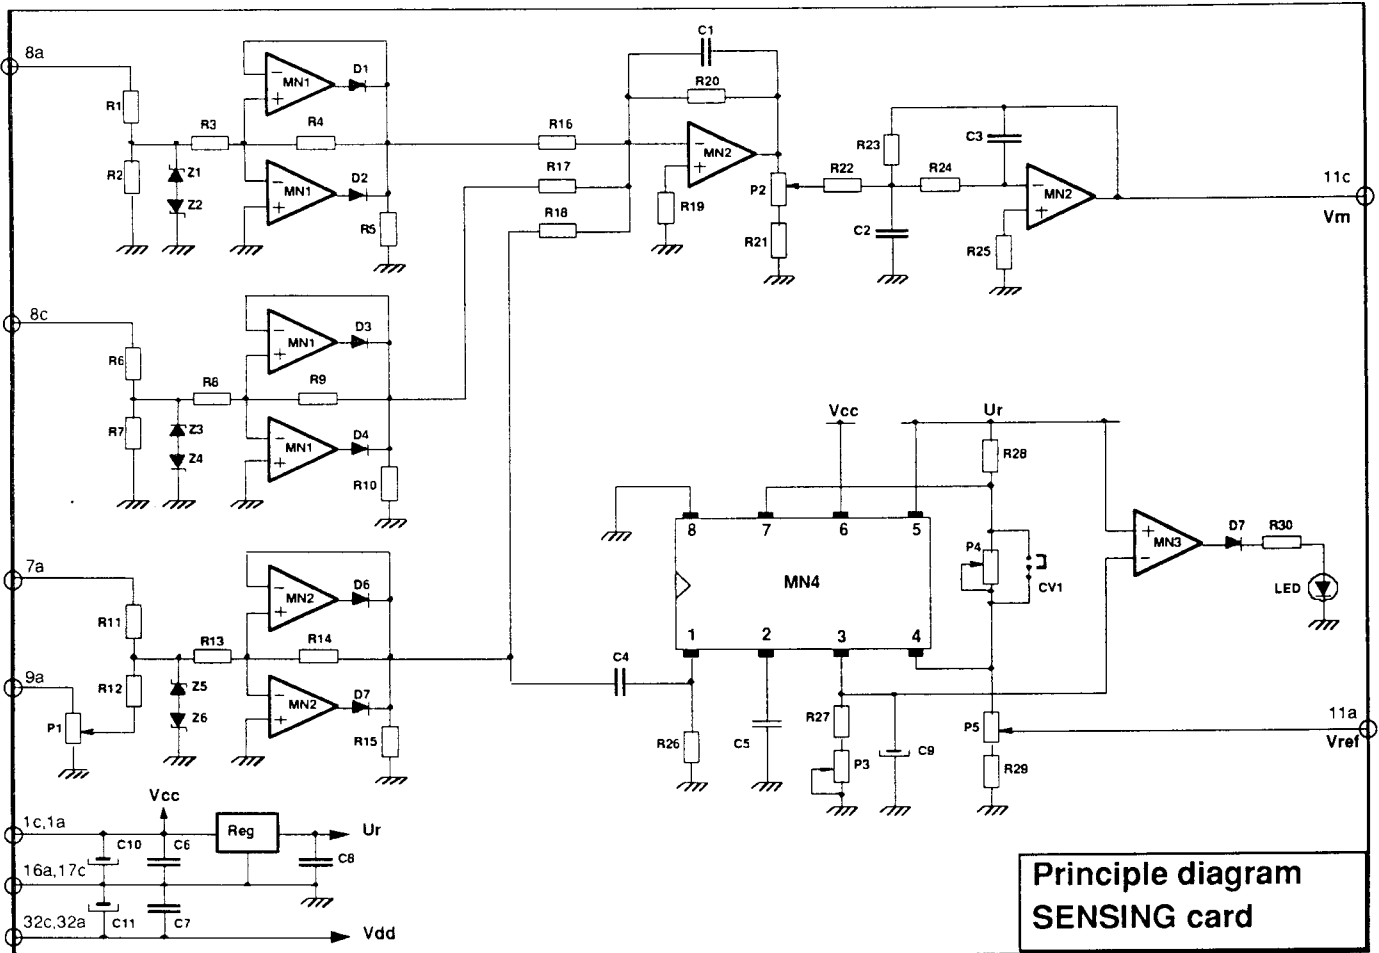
8a
R1
R2
R3
Z1
Z2
MN1
D1
R4
MN1
D2
R5
R16
R17
R18
C1
R20
MN2
R19
P2
R21
R22
R23
C2
C3
R24
MN2
R25
11c
Vm
8c
R6
R7
R8
Z3
Z4
MN1
D3
R9
MN1
D4
R10
7a
R11
9a
R12
P1
R13
Z5
Z6
MN2
D6
R14
MN2
D7
R15
Vcc
Ur
R28
8
7
6
5
MN4
1
2
3
4
P4
CV1
MN3
D7
R30
LED
C4
R26
C5
R27
P3
C9
P5
R29
11a
Vref
Vcc
1c,1a
C10
C6
Reg
Ur
C8
16a,17c
32c,32a
C11
C7
Vdd
Principle diagram
SENSING card